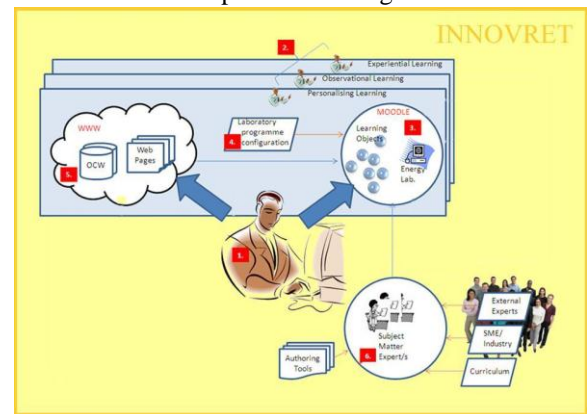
INNOVRET

2.
Experiential Learning
Observational Learning
Personalising Learning

WWW
OCW
Web Pages
5.

Laboratory programme configuration
4.

MOODLE
Learning Objects
3.
Energy Lab.

1.

External Experts
SME/ Industry
Curriculum

Subject Matter Expert/s
6.
Authoring Tools